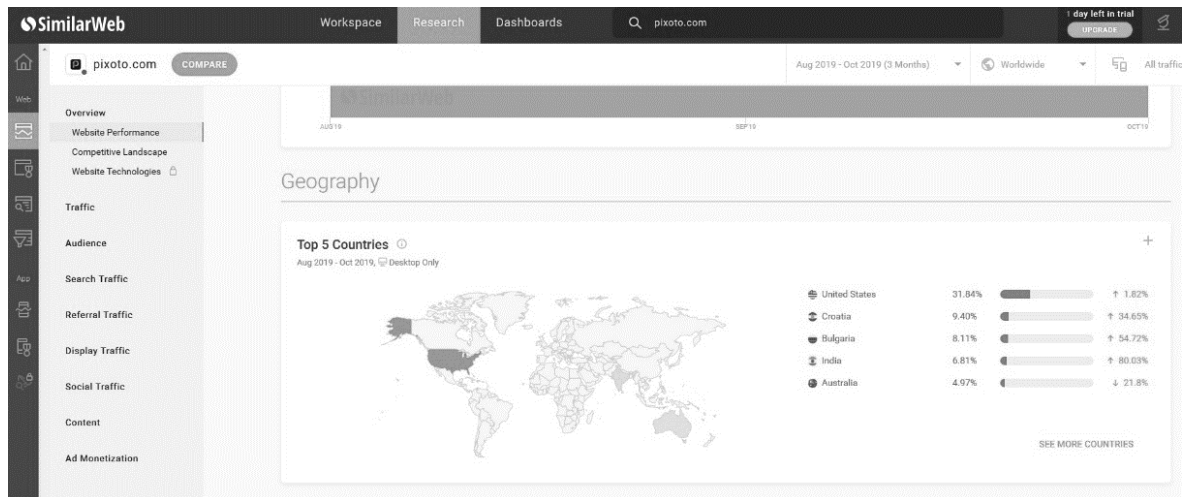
SimilarWeb

Workspace Research Dashboards

pixoto.com

1 day left in trial
UPGRADE

Web

App

pixoto.com COMPARE

Aug 2019 - Oct 2019 (3 Months) Worldwide All traffic

Overview
Website Performance
Competitive Landscape
Website Technologies

Traffic

Audience

Search Traffic

Referral Traffic

Display Traffic

Social Traffic

Content

Ad Monetization

SimilarWeb

AUG 19 SEP 19 OCT 19

Geography

Top 5 Countries
Aug 2019 - Oct 2019, Desktop Only

| | | |
|---|---|---|
| United States | 31.84% | ↑ 1.82% |
| Croatia | 9.40% | ↑ 34.65% |
| Bulgaria | 8.11% | ↑ 54.72% |
| India | 6.81% | ↑ 80.03% |
| Australia | 4.97% | ↓ 21.8% |

SEE MORE COUNTRIES